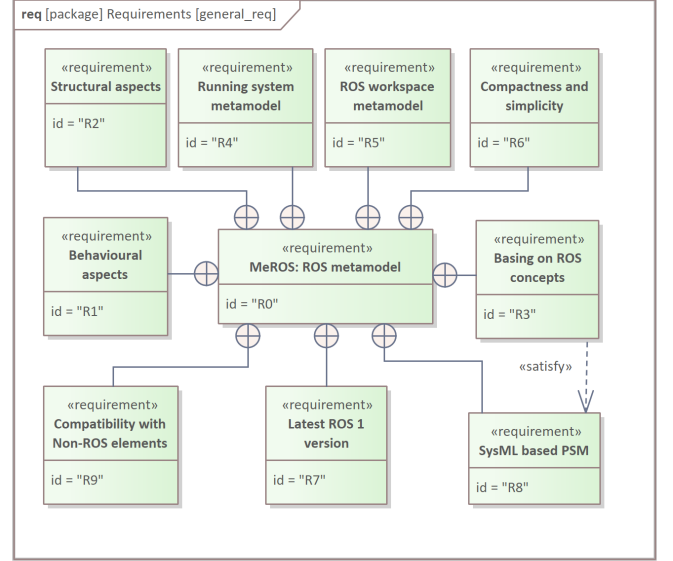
req [package] Requirements [general_req]

«requirement»
Structural aspects
id = "R2"

«requirement»
Running system metamodel
id = "R4"

«requirement»
ROS workspace metamodel
id = "R5"

«requirement»
Compactness and simplicity
id = "R6"

«requirement»
Behavioural aspects
id = "R1"

«requirement»
MeROS: ROS metamodel
id = "R0"

«requirement»
Basing on ROS concepts
id = "R3"

«satisfy»

«requirement»
Compatibility with Non-ROS elements
id = "R9"

«requirement»
Latest ROS 1 version
id = "R7"

«requirement»
SysML based PSM
id = "R8"